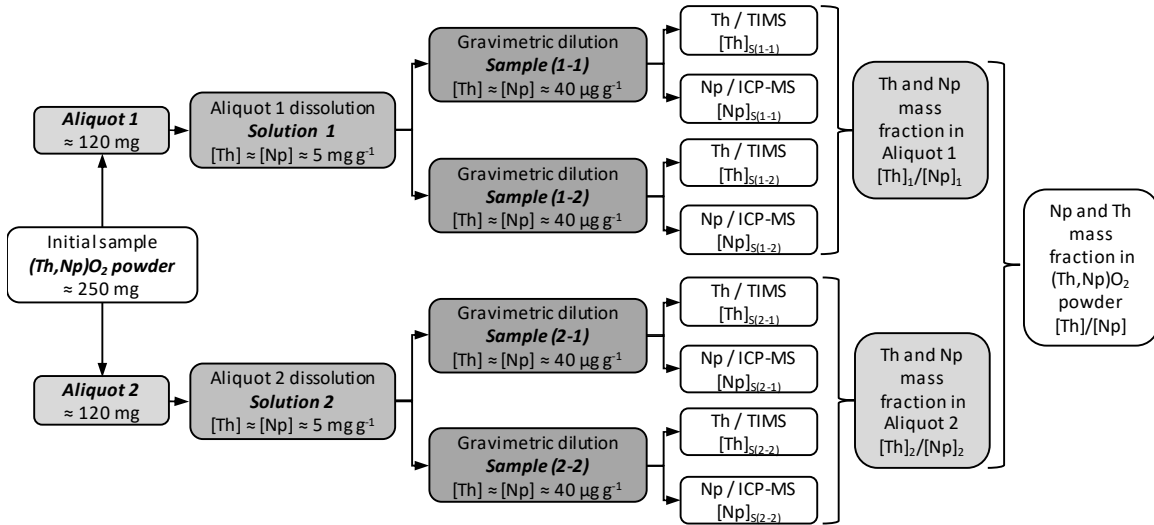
Aliquot 1
≈ 120 mg

Initial sample
(Th,Np)$O_2$ powder
≈ 250 mg

Aliquot 2
≈ 120 mg

Aliquot 1 dissolution
Solution 1
[Th] ≈ [Np] ≈ 5 mg g$^{-1}$

Aliquot 2 dissolution
Solution 2
[Th] ≈ [Np] ≈ 5 mg g$^{-1}$

Gravimetric dilution
Sample (1-1)
[Th] ≈ [Np] ≈ 40 µg g$^{-1}$

Gravimetric dilution
Sample (1-2)
[Th] ≈ [Np] ≈ 40 µg g$^{-1}$

Gravimetric dilution
Sample (2-1)
[Th] ≈ [Np] ≈ 40 µg g$^{-1}$

Gravimetric dilution
Sample (2-2)
[Th] ≈ [Np] ≈ 40 µg g$^{-1}$

Th / TIMS
$[Th]_{S(1-1)}$

Np / ICP-MS
$[Np]_{S(1-1)}$

Th / TIMS
$[Th]_{S(1-2)}$

Np / ICP-MS
$[Np]_{S(1-2)}$

Th / TIMS
$[Th]_{S(2-1)}$

Np / ICP-MS
$[Np]_{S(2-1)}$

Th / TIMS
$[Th]_{S(2-2)}$

Np / ICP-MS
$[Np]_{S(2-2)}$

Th and Np mass fraction in Aliquot 1
$[Th]_1/[Np]_1$

Th and Np mass fraction in Aliquot 2
$[Th]_2/[Np]_2$

Np and Th mass fraction in (Th,Np)$O_2$ powder
[Th]/[Np]